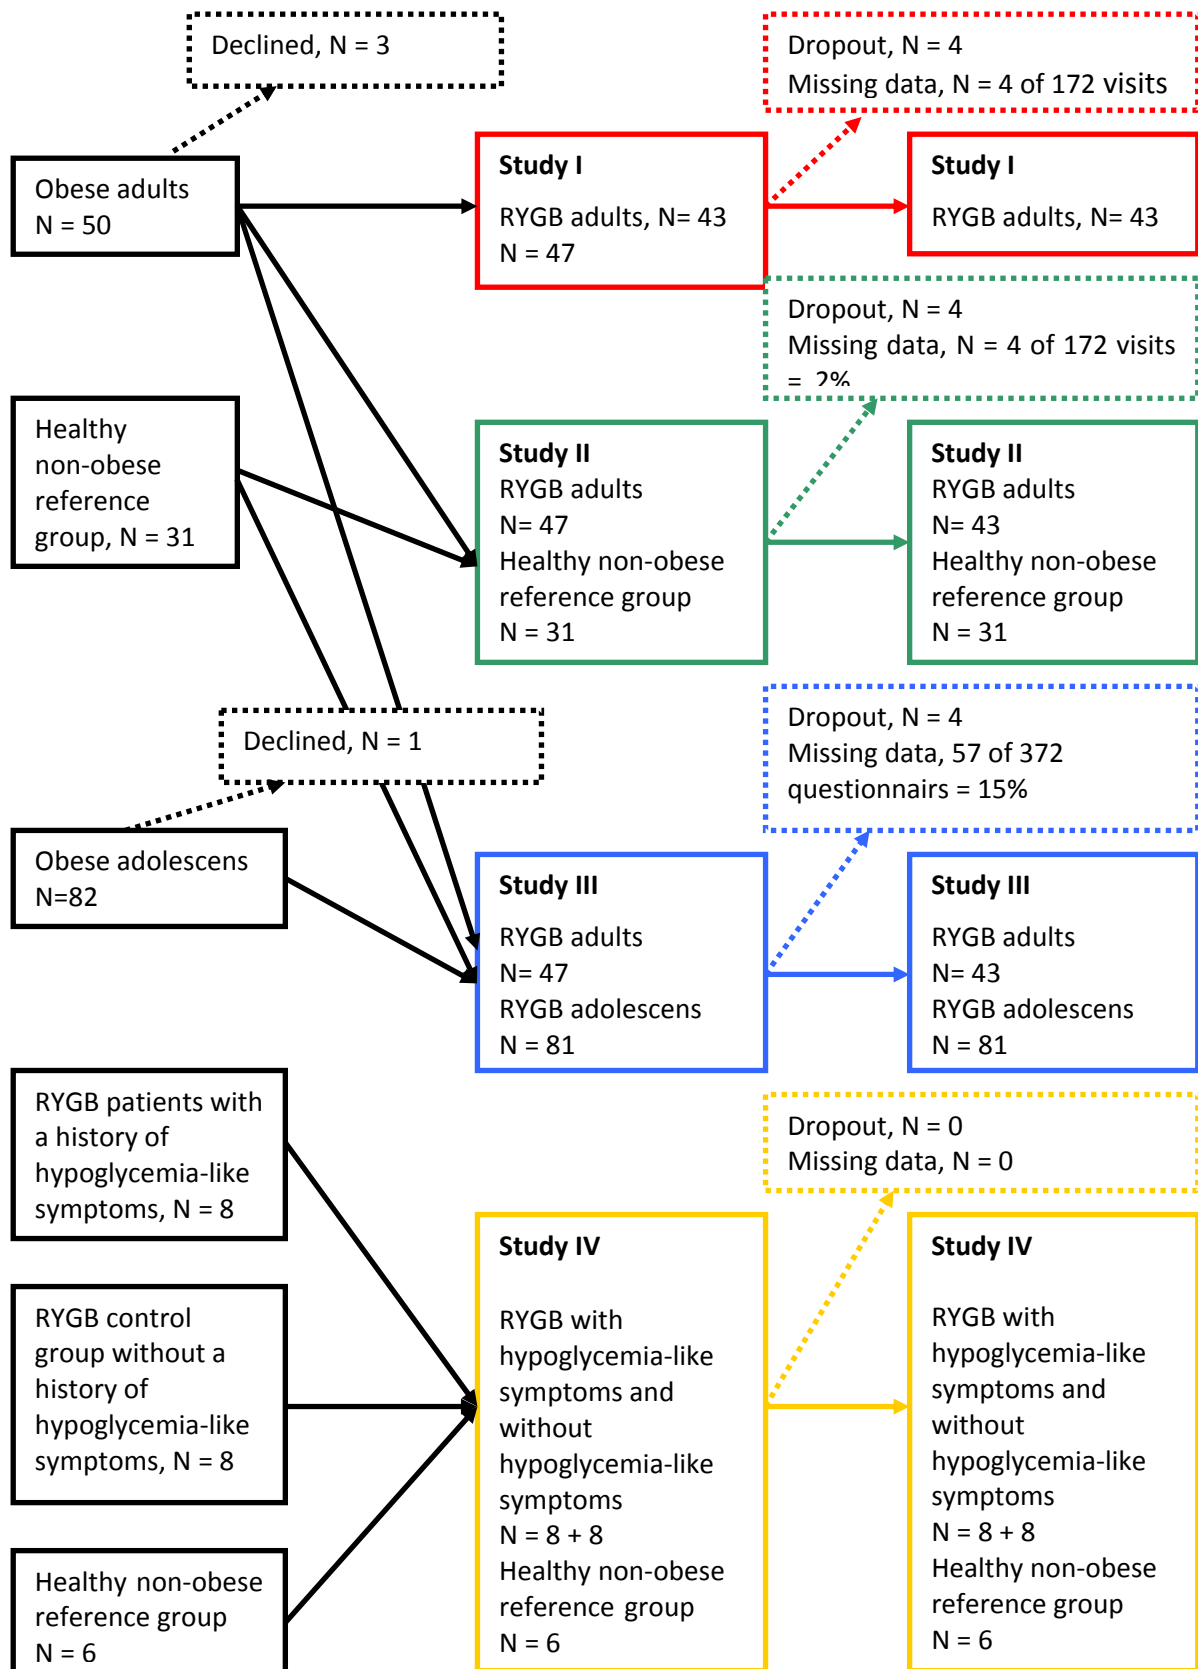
Declined, N = 3

Obese adults
N = 50

Study I
RYGB adults, N= 43
N = 47

Dropout, N = 4
Missing data, N = 4 of 172 visits

Study I
RYGB adults, N= 43

Dropout, N = 4
Missing data, N = 4 of 172 visits = 2%

Healthy non-obese reference group, N = 31

Study II
RYGB adults
N= 47
Healthy non-obese reference group
N = 31

Study II
RYGB adults
N= 43
Healthy non-obese reference group
N = 31

Declined, N = 1

Dropout, N = 4
Missing data, 57 of 372 questionnairs = 15%

Obese adolescens
N=82

Study III
RYGB adults
N= 47
RYGB adolescens
N = 81

Study III
RYGB adults
N= 43
RYGB adolescens
N = 81

RYGB patients with a history of hypoglycemia-like symptoms, N = 8

Dropout, N = 0
Missing data, N = 0

RYGB control group without a history of hypoglycemia-like symptoms, N = 8

Healthy non-obese reference group
N = 6

Study IV

RYGB with hypoglycemia-like symptoms and without hypoglycemia-like symptoms
N = 8 + 8
Healthy non-obese reference group
N = 6

Study IV

RYGB with hypoglycemia-like symptoms and without hypoglycemia-like symptoms
N = 8 + 8
Healthy non-obese reference group
N = 6